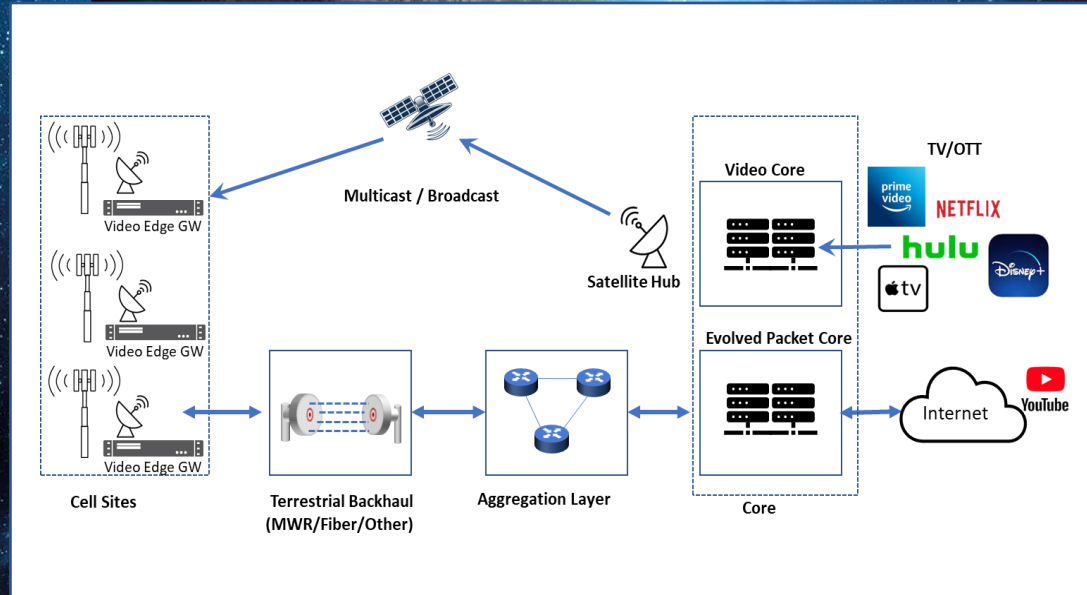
Multicast / Broadcast

Video Edge GW

Video Edge GW

Video Edge GW

Cell Sites

Satellite Hub

Video Core

TV/OTT

prime video

NETFLIX

hulu

Disney+

tv

Evolved Packet Core

Internet

YouTube

Core

Terrestrial Backhaul (MWR/Fiber/Other)

Aggregation Layer